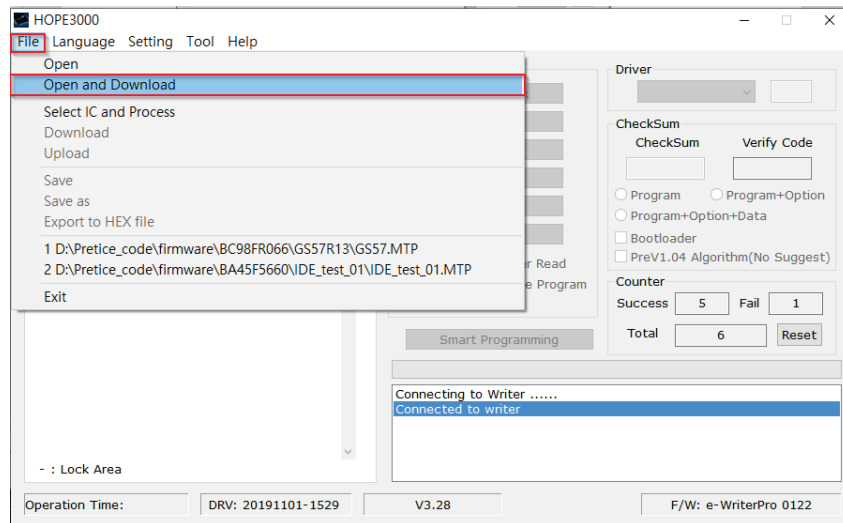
HOPE3000

File Language Setting Tool Help

Open
Open and Download
Select IC and Process
Download
Upload
Save
Save as
Export to HEX file
1 D:\Pretice_code\firmware\BC98FR066\GS57R13\GS57.MTP
2 D:\Pretice_code\firmware\BA45F5660\IDE_test_01\IDE_test_01.MTP
Exit

Driver

CheckSum
CheckSum
Verify Code
Program
Program+Option
Program+Option+Data
Bootloader
PreV1.04 Algorithm(No Suggest)

er Read
e Program

Counter
Success 5
Fail 1
Total 6
Reset

Smart Programming

Connecting to Writer ......
Connected to writer

- : Lock Area

Operation Time:
DRV: 20191101-1529
V3.28
F/W: e-WriterPro 0122